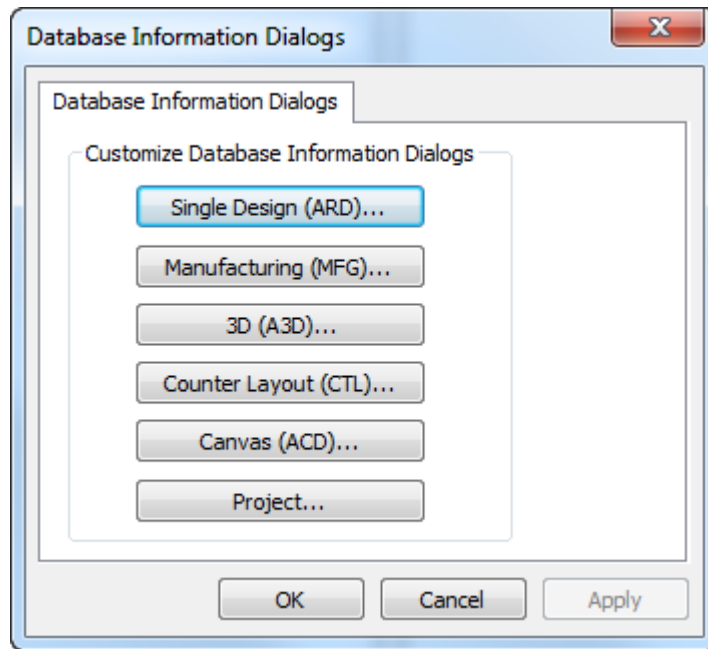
Database Information Dialogs

Database Information Dialogs

Customize Database Information Dialogs

Single Design (ARD)...

Manufacturing (MFG)...

3D (A3D)...

Counter Layout (CTL)...

Canvas (ACD)...

Project...

OK

Cancel

Apply